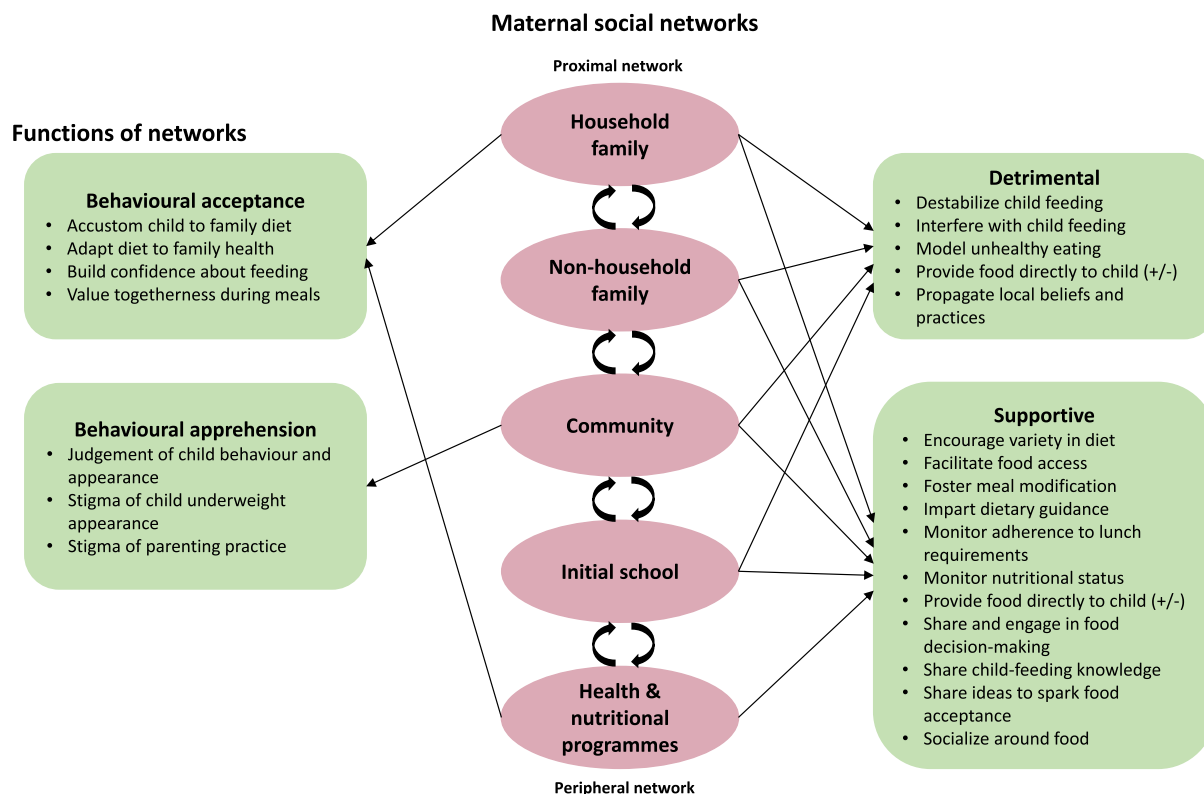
Maternal social networks

Proximal network

Functions of networks

Behavioural acceptance
- Accustom child to family diet
- Adapt diet to family health
- Build confidence about feeding
- Value togetherness during meals

Behavioural apprehension
- Judgement of child behaviour and appearance
- Stigma of child underweight appearance
- Stigma of parenting practice

Household family

Non-household family

Community

Initial school

Health & nutritional programmes

Peripheral network

Detrimental
- Destabilize child feeding
- Interfere with child feeding
- Model unhealthy eating
- Provide food directly to child (+/-)
- Propagate local beliefs and practices

Supportive
- Encourage variety in diet
- Facilitate food access
- Foster meal modification
- Impart dietary guidance
- Monitor adherence to lunch requirements
- Monitor nutritional status
- Provide food directly to child (+/-)
- Share and engage in food decision-making
- Share child-feeding knowledge
- Share ideas to spark food acceptance
- Socialize around food